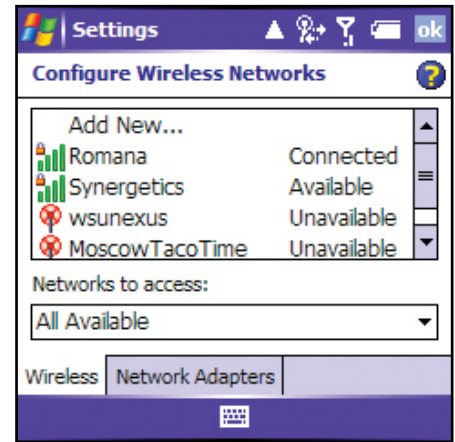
Settings ok

Configure Wireless Networks

Add New...
Romana Connected
Synergetics Available
wsunexus Unavailable
MoscowTacoTime Unavailable

Networks to access:

All Available

Wireless Network Adapters